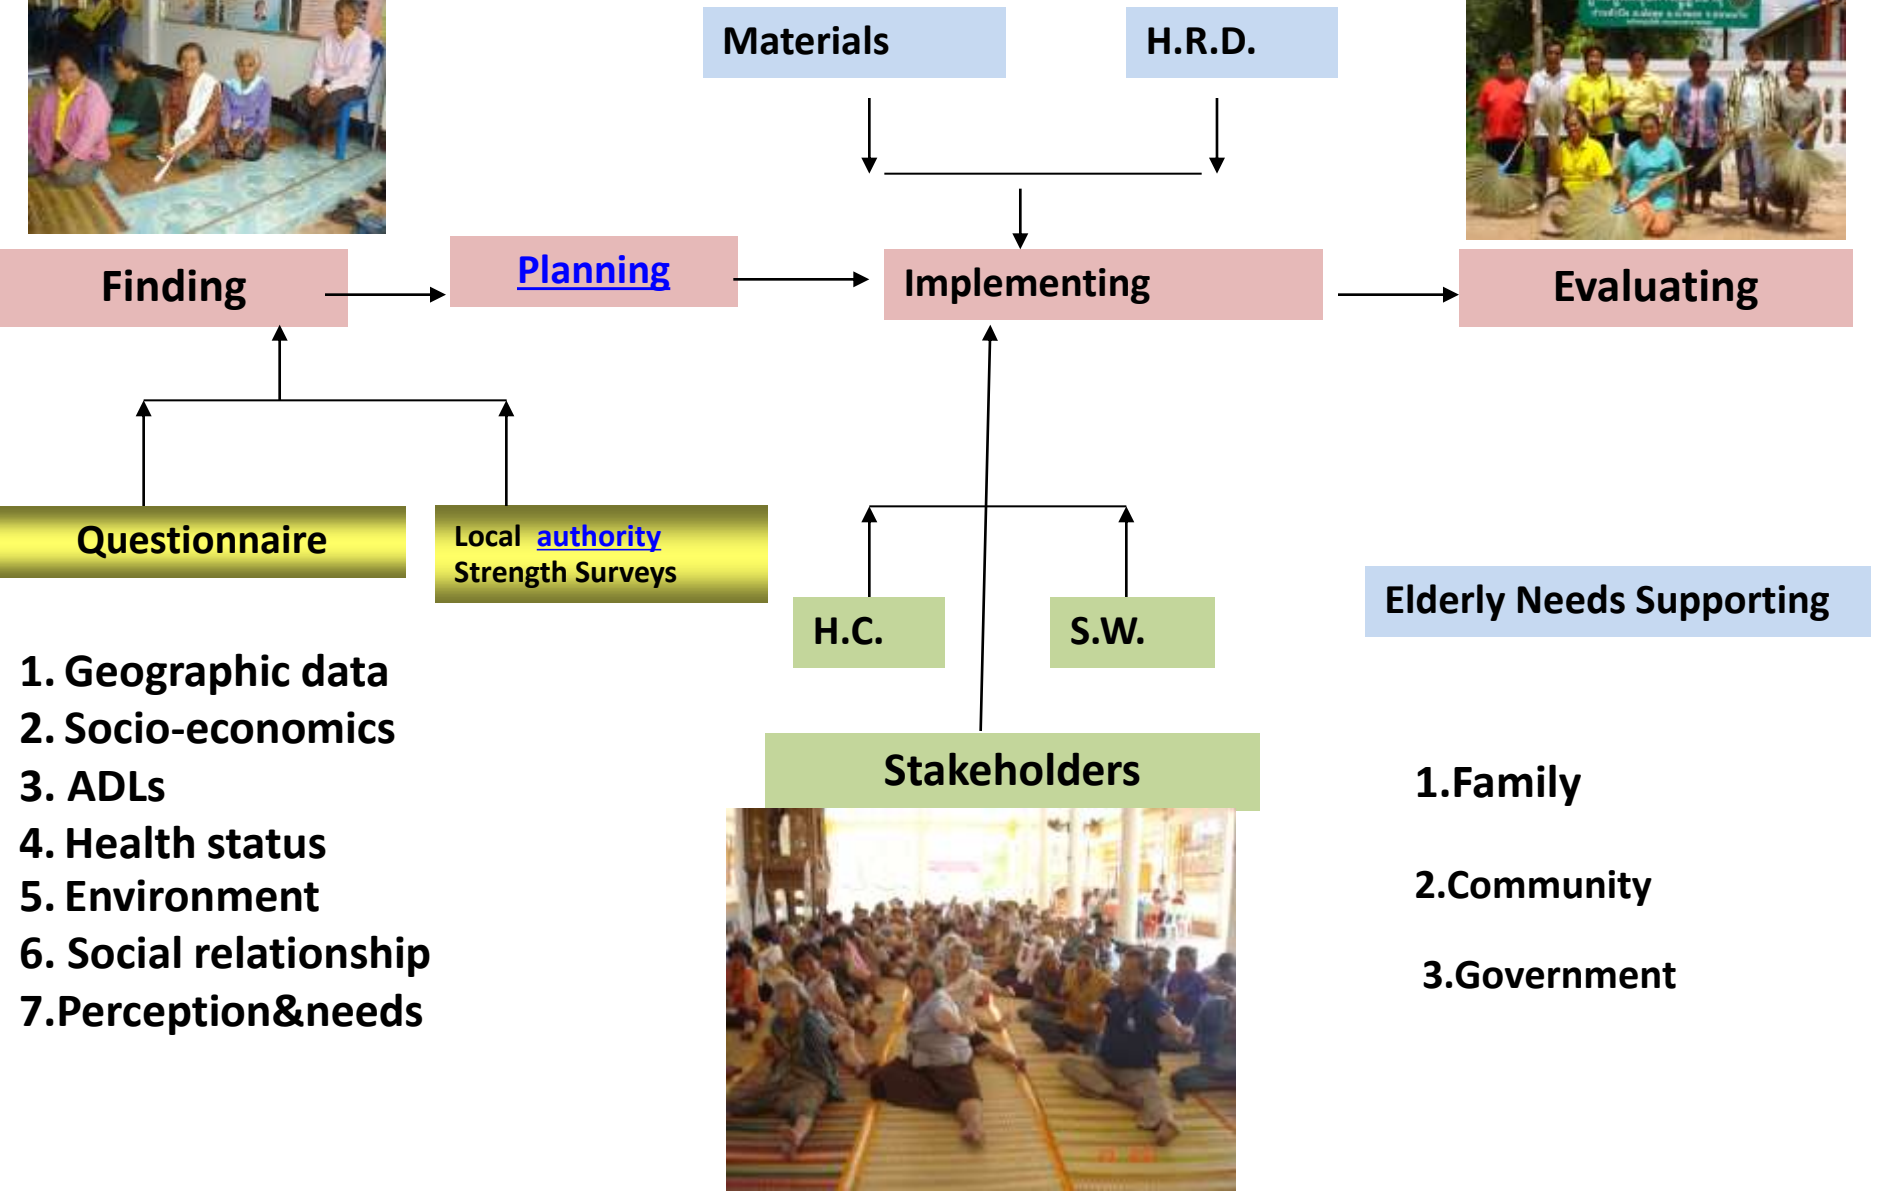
Materials

H.R.D.

Finding

Planning

Implementing

Evaluating

Questionnaire

Local authority Strength Surveys

H.C.

S.W.

Elderly Needs Supporting

1. Geographic data
2. Socio-economics
3. ADLs
4. Health status
5. Environment
6. Social relationship
7.Perception&needs

Stakeholders

1.Family

2.Community

3.Government